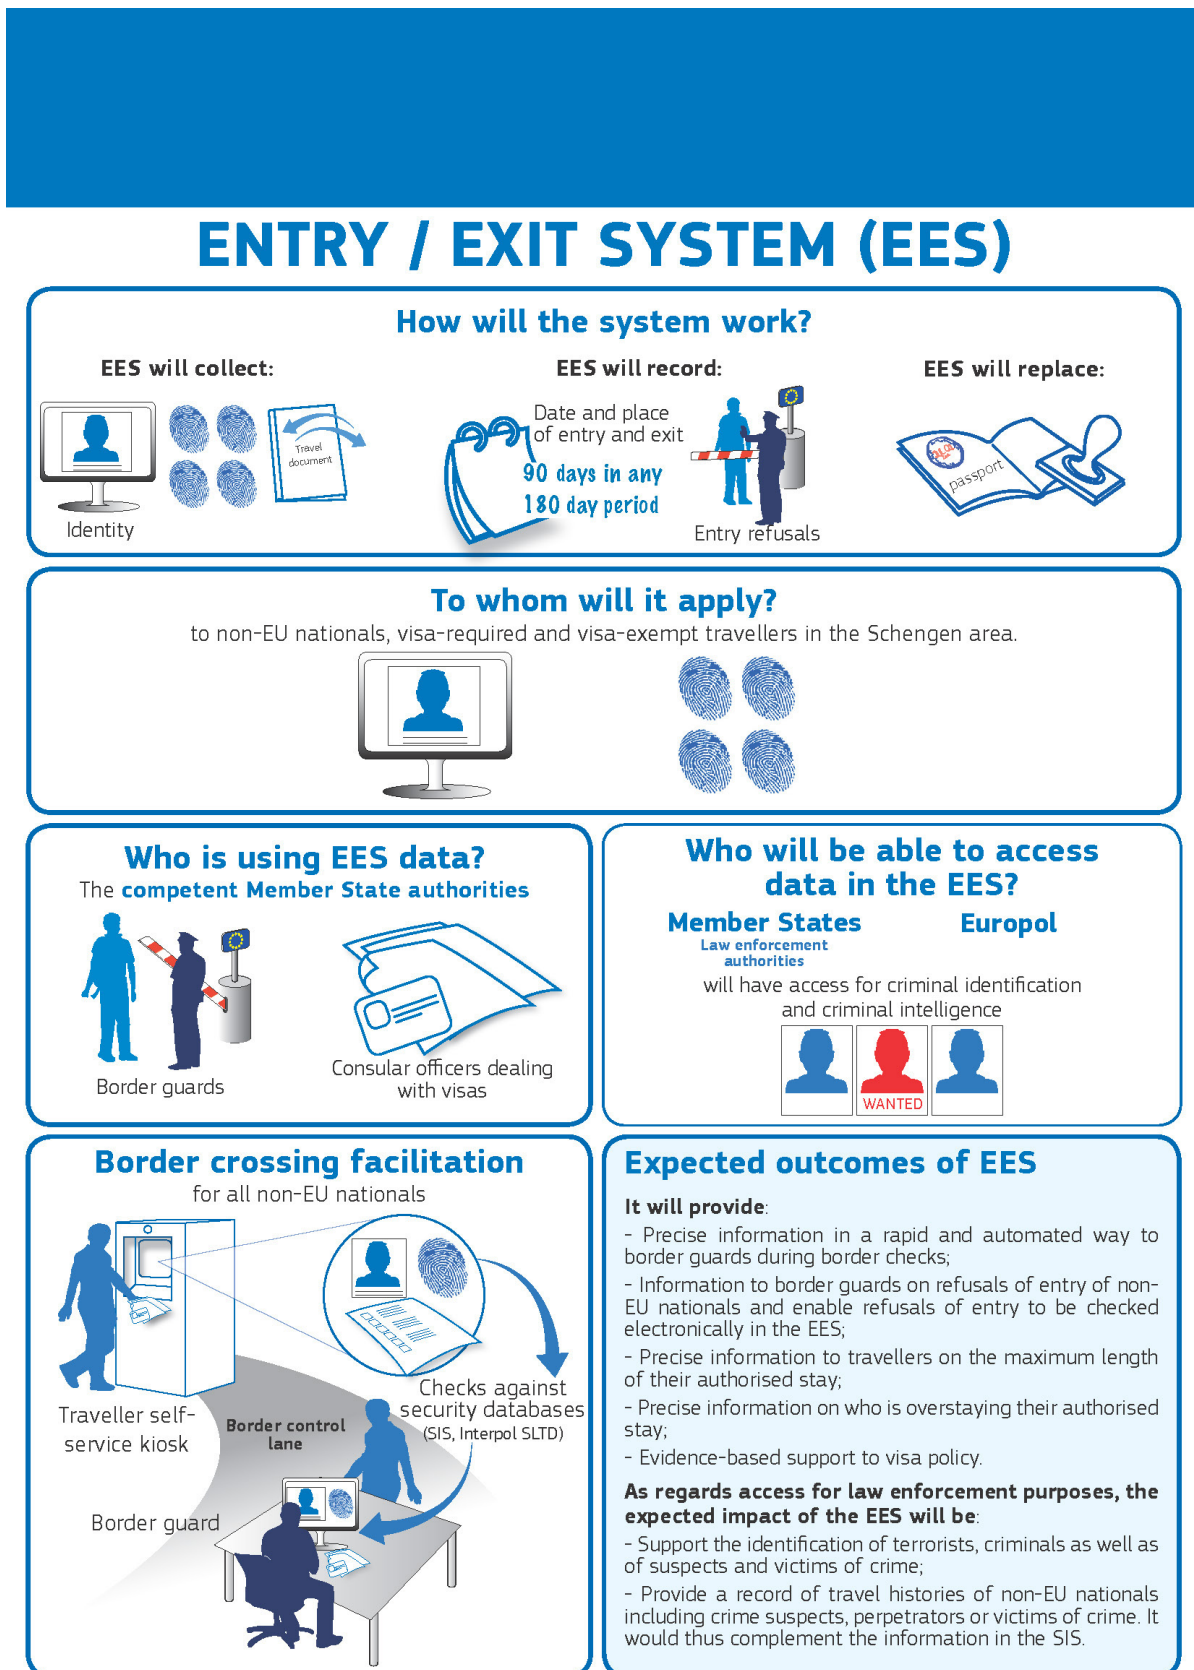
ENTRY / EXIT SYSTEM (EES)

How will the system work?

EES will collect:

Travel document

Identity

EES will record:

Date and place of entry and exit

90 days in any 180 day period

Entry refusals

EES will replace:

passport

To whom will it apply?

to non-EU nationals, visa-required and visa-exempt travellers in the Schengen area.

Who is using EES data?

The competent Member State authorities

Border guards

Consular officers dealing with visas

Who will be able to access data in the EES?

Member States
Law enforcement authorities

Europol

will have access for criminal identification and criminal intelligence

WANTED

Border crossing facilitation

for all non-EU nationals

Traveller self-service kiosk

Border control lane

Checks against security databases (SIS, Interpol SLTD)

Border guard

Expected outcomes of EES

It will provide:

- Precise information in a rapid and automated way to border guards during border checks;

- Information to border guards on refusals of entry of non-EU nationals and enable refusals of entry to be checked electronically in the EES;

- Precise information to travellers on the maximum length of their authorised stay;

- Precise information on who is overstaying their authorised stay;

- Evidence-based support to visa policy.

As regards access for law enforcement purposes, the expected impact of the EES will be:

- Support the identification of terrorists, criminals as well as of suspects and victims of crime;

- Provide a record of travel histories of non-EU nationals including crime suspects, perpetrators or victims of crime. It would thus complement the information in the SIS.